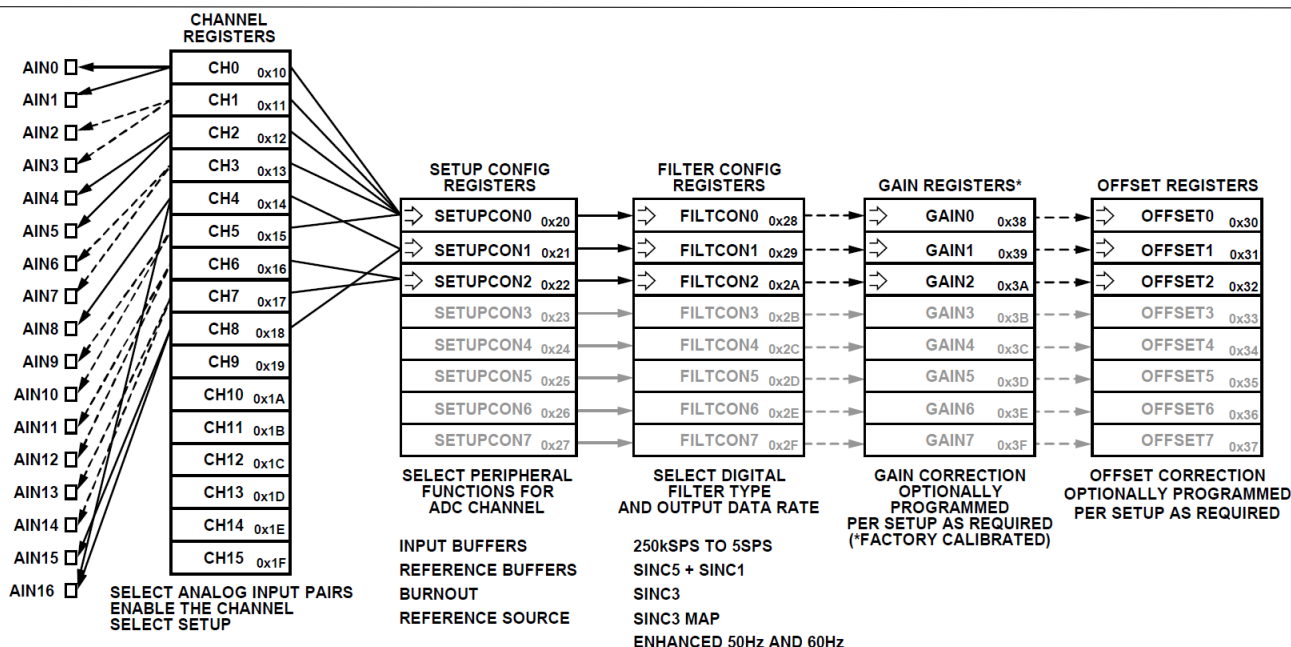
CHANNEL REGISTERS

AIN0
AIN1
AIN2
AIN3
AIN4
AIN5
AIN6
AIN7
AIN8
AIN9
AIN10
AIN11
AIN12
AIN13
AIN14
AIN15
AIN16

CH0 0x10
CH1 0x11
CH2 0x12
CH3 0x13
CH4 0x14
CH5 0x15
CH6 0x16
CH7 0x17
CH8 0x18
CH9 0x19
CH10 0x1A
CH11 0x1B
CH12 0x1C
CH13 0x1D
CH14 0x1E
CH15 0x1F

SELECT ANALOG INPUT PAIRS
ENABLE THE CHANNEL
SELECT SETUP

SETUP CONFIG REGISTERS

SETUPCON0 0x20
SETUPCON1 0x21
SETUPCON2 0x22
SETUPCON3 0x23
SETUPCON4 0x24
SETUPCON5 0x25
SETUPCON6 0x26
SETUPCON7 0x27

SELECT PERIPHERAL FUNCTIONS FOR ADC CHANNEL

INPUT BUFFERS
REFERENCE BUFFERS
BURNOUT
REFERENCE SOURCE

FILTER CONFIG REGISTERS

FILTCON0 0x28
FILTCON1 0x29
FILTCON2 0x2A
FILTCON3 0x2B
FILTCON4 0x2C
FILTCON5 0x2D
FILTCON6 0x2E
FILTCON7 0x2F

SELECT DIGITAL FILTER TYPE AND OUTPUT DATA RATE

250kSPS TO 5SPS
SINC5 + SINC1
SINC3
SINC3 MAP
ENHANCED 50Hz AND 60Hz

GAIN REGISTERS*

GAIN0 0x38
GAIN1 0x39
GAIN2 0x3A
GAIN3 0x3B
GAIN4 0x3C
GAIN5 0x3D
GAIN6 0x3E
GAIN7 0x3F

GAIN CORRECTION OPTIONALLY PROGRAMMED PER SETUP AS REQUIRED (*FACTORY CALIBRATED)

OFFSET REGISTERS

OFFSET0 0x30
OFFSET1 0x31
OFFSET2 0x32
OFFSET3 0x33
OFFSET4 0x34
OFFSET5 0x35
OFFSET6 0x36
OFFSET7 0x37

OFFSET CORRECTION OPTIONALLY PROGRAMMED PER SETUP AS REQUIRED